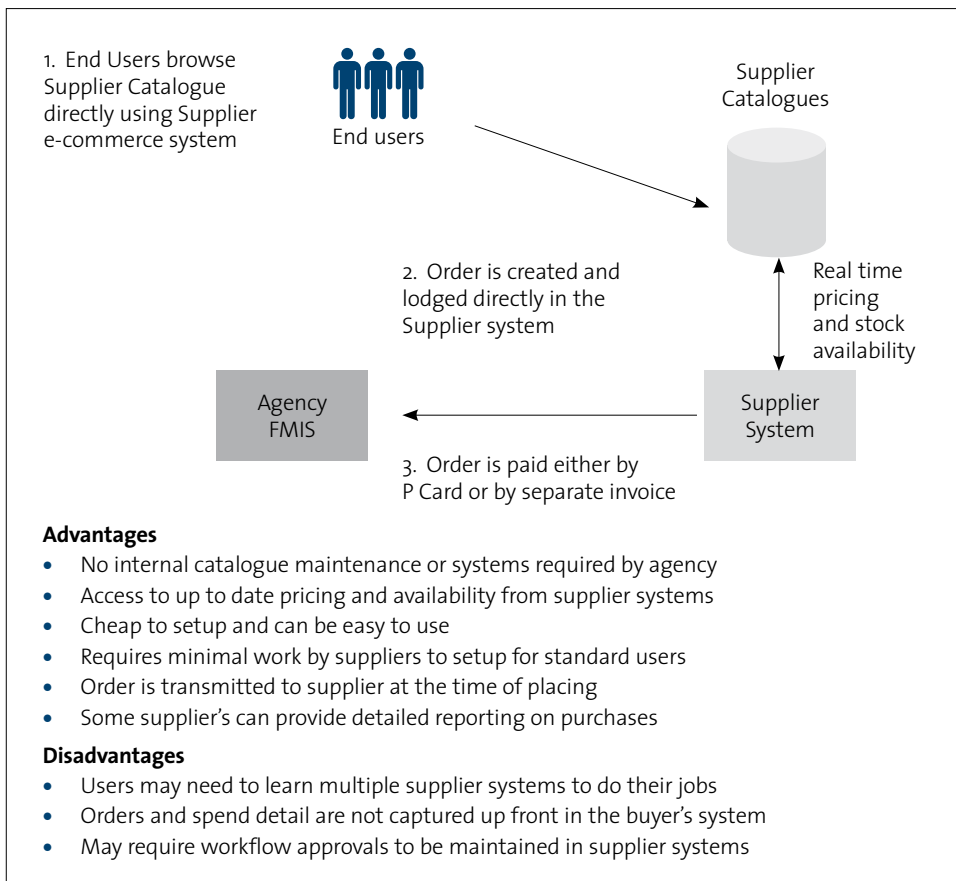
1. End Users browse Supplier Catalogue directly using Supplier e-commerce system

End users

Supplier Catalogues

2. Order is created and lodged directly in the Supplier system

Real time pricing and stock availability

Agency FMIS

Supplier System

3. Order is paid either by P Card or by separate invoice

**Advantages**
- No internal catalogue maintenance or systems required by agency
- Access to up to date pricing and availability from supplier systems
- Cheap to setup and can be easy to use
- Requires minimal work by suppliers to setup for standard users
- Order is transmitted to supplier at the time of placing
- Some supplier's can provide detailed reporting on purchases

**Disadvantages**
- Users may need to learn multiple supplier systems to do their jobs
- Orders and spend detail are not captured up front in the buyer's system
- May require workflow approvals to be maintained in supplier systems